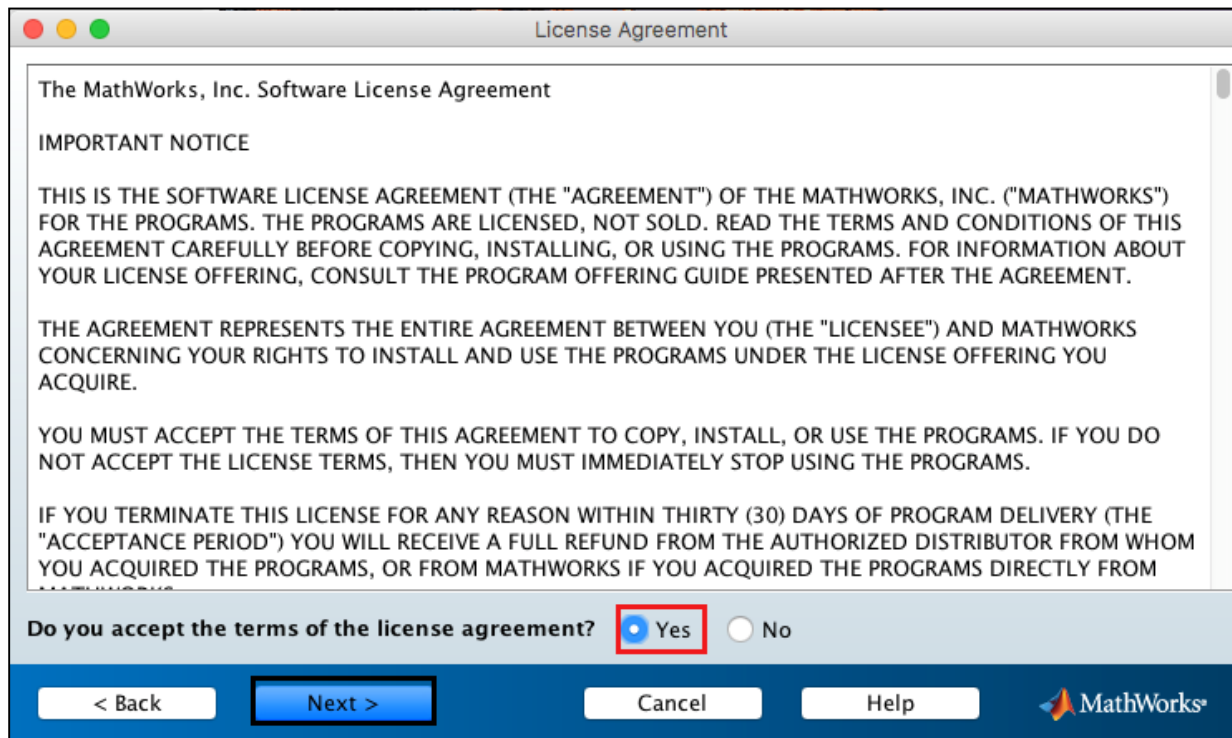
License Agreement

The MathWorks, Inc. Software License Agreement

IMPORTANT NOTICE

THIS IS THE SOFTWARE LICENSE AGREEMENT (THE "AGREEMENT") OF THE MATHWORKS, INC. ("MATHWORKS") FOR THE PROGRAMS. THE PROGRAMS ARE LICENSED, NOT SOLD. READ THE TERMS AND CONDITIONS OF THIS AGREEMENT CAREFULLY BEFORE COPYING, INSTALLING, OR USING THE PROGRAMS. FOR INFORMATION ABOUT YOUR LICENSE OFFERING, CONSULT THE PROGRAM OFFERING GUIDE PRESENTED AFTER THE AGREEMENT.

THE AGREEMENT REPRESENTS THE ENTIRE AGREEMENT BETWEEN YOU (THE "LICENSEE") AND MATHWORKS CONCERNING YOUR RIGHTS TO INSTALL AND USE THE PROGRAMS UNDER THE LICENSE OFFERING YOU ACQUIRE.

YOU MUST ACCEPT THE TERMS OF THIS AGREEMENT TO COPY, INSTALL, OR USE THE PROGRAMS. IF YOU DO NOT ACCEPT THE LICENSE TERMS, THEN YOU MUST IMMEDIATELY STOP USING THE PROGRAMS.

IF YOU TERMINATE THIS LICENSE FOR ANY REASON WITHIN THIRTY (30) DAYS OF PROGRAM DELIVERY (THE "ACCEPTANCE PERIOD") YOU WILL RECEIVE A FULL REFUND FROM THE AUTHORIZED DISTRIBUTOR FROM WHOM YOU ACQUIRED THE PROGRAMS, OR FROM MATHWORKS IF YOU ACQUIRED THE PROGRAMS DIRECTLY FROM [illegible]

Do you accept the terms of the license agreement? Yes No

< Back Next > Cancel Help MathWorks